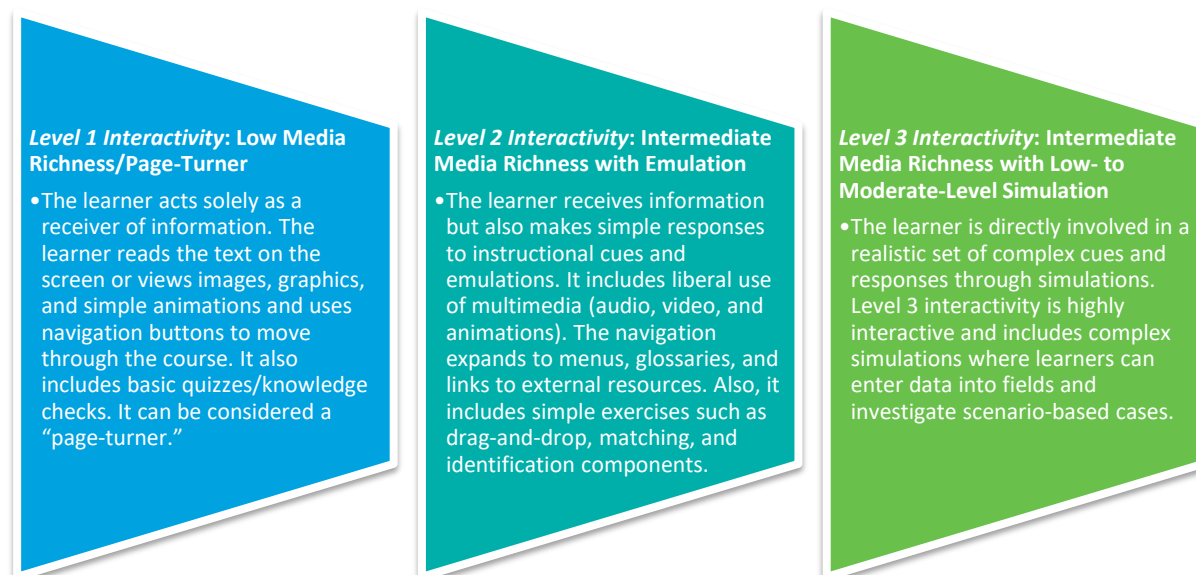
*Level 1 Interactivity*: Low Media Richness/Page-Turner

•The learner acts solely as a receiver of information. The learner reads the text on the screen or views images, graphics, and simple animations and uses navigation buttons to move through the course. It also includes basic quizzes/knowledge checks. It can be considered a "page-turner."

*Level 2 Interactivity*: Intermediate Media Richness with Emulation

•The learner receives information but also makes simple responses to instructional cues and emulations. It includes liberal use of multimedia (audio, video, and animations). The navigation expands to menus, glossaries, and links to external resources. Also, it includes simple exercises such as drag-and-drop, matching, and identification components.

*Level 3 Interactivity*: Intermediate Media Richness with Low- to Moderate-Level Simulation

•The learner is directly involved in a realistic set of complex cues and responses through simulations. Level 3 interactivity is highly interactive and includes complex simulations where learners can enter data into fields and investigate scenario-based cases.